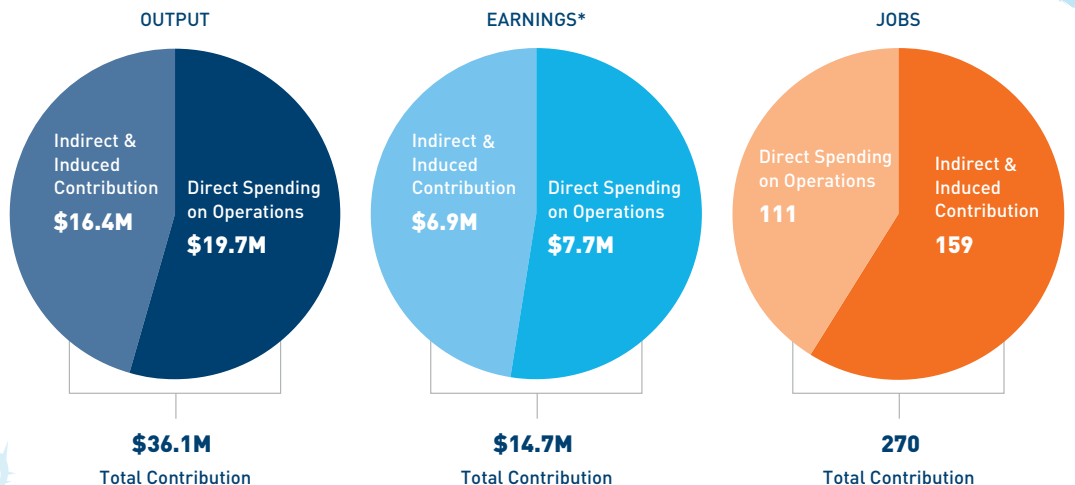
OUTPUT

Indirect & Induced Contribution
$16.4M

Direct Spending on Operations
$19.7M

$36.1M
Total Contribution

EARNINGS*

Indirect & Induced Contribution
$6.9M

Direct Spending on Operations
$7.7M

$14.7M
Total Contribution

JOBS

Direct Spending on Operations
111

Indirect & Induced Contribution
159

270
Total Contribution